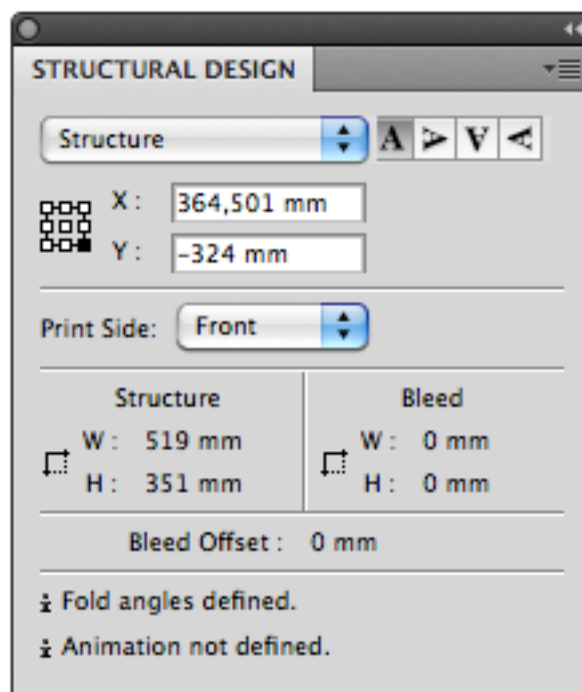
STRUCTURAL DESIGN

Structure

A

X: 364,501 mm

Y: -324 mm

Print Side: Front

| Structure | Bleed |
|---|---|
| W: 519 mm | W: 0 mm |
| H: 351 mm | H: 0 mm |

Bleed Offset: 0 mm

Fold angles defined.

Animation not defined.